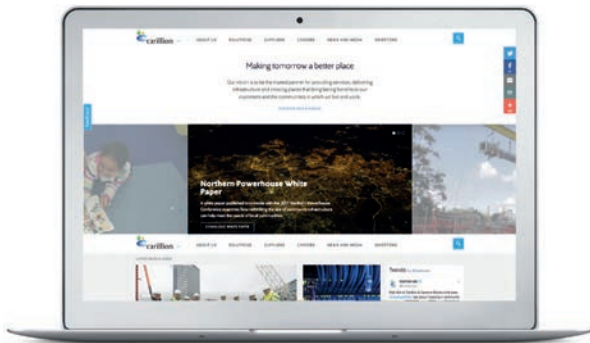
carillion

ABOUT US SOLUTIONS SUPPLIERS CAREERS NEWS AND MEDIA INVESTORS

Making tomorrow a better place

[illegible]

Northern Powerhouse White Paper

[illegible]

carillion

ABOUT US SOLUTIONS SUPPLIERS CAREERS NEWS AND MEDIA INVESTORS

Tweets